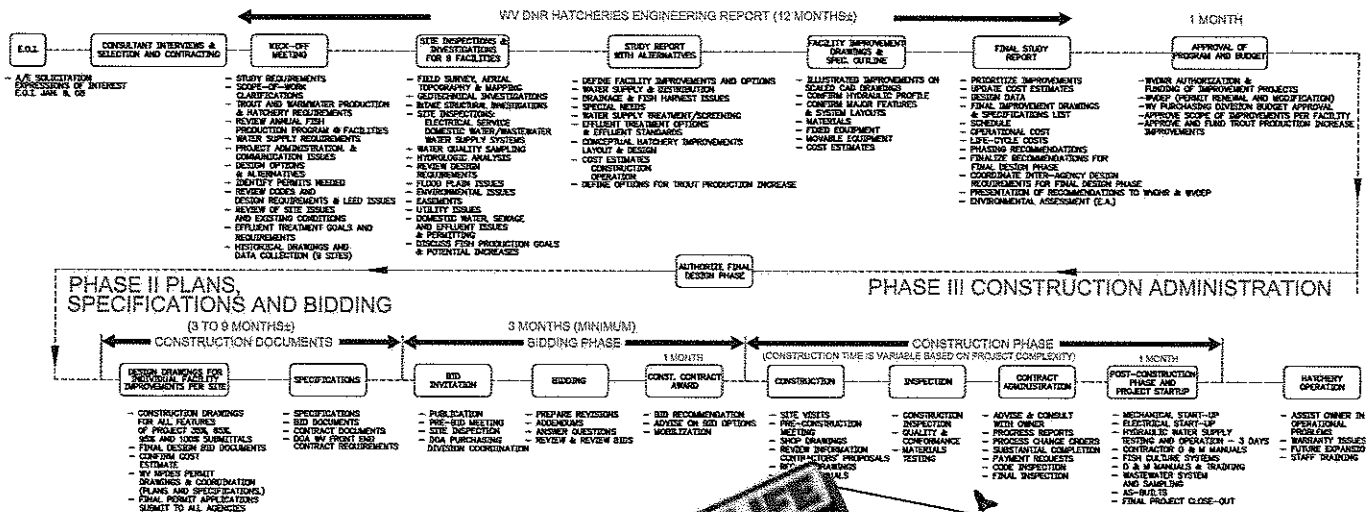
WV DNR HATCHERIES ENGINEERING REPORT (12 MONTHS±)

1 MONTH

E.O.I.

– A/E SOLICITATION EXPRESSIONS OF INTEREST E.O.I. JANE 8, 08

CONSULTANT INTERVIEWS & SELECTION AND CONTRACTING

KICK-OFF MEETING

– STUDY REQUIREMENTS
– SCOPE-OF-WORK CLARIFICATIONS
– TROUT AND WARMWATER PRODUCTION & HATCHERY REQUIREMENTS
– REVIEW ANNUAL FISH PRODUCTION PROGRAM @ FACILITIES
– WATER SUPPLY REQUIREMENTS
– PROJECT ADMINISTRATION, & COMMUNICATION ISSUES
– DESIGN OPTIONS & ALTERNATIVES
– IDENTIFY PERMITS NEEDED
– REVIEW CODES AND DESIGN REQUIREMENTS @ LEED ISSUES
– REVIEW OF SITE ISSUES AND EXISTING CONDITIONS
– EFFLUENT TREATMENT GOALS AND REQUIREMENTS
– HISTORICAL DRAWINGS AND DATA COLLECTION (9 SITES)

SITE INSPECTIONS & INVESTIGATIONS FOR 9 FACILITIES

– FIELD SURVEY, AERIAL TOPOGRAPHY & MAPPING
– GEOTECHNICAL INVESTIGATIONS
– INTAKE STRUCTURAL INVESTIGATIONS
– SITE INSPECTIONS: ELECTRICAL SERVICE DOMESTIC WATER/WASTEWATER WATER SUPPLY SYSTEMS
– WATER QUALITY SAMPLING
– HYDROLOGIC ANALYSIS
– REVIEW DESIGN REQUIREMENTS
– FLOOD PLAIN ISSUES
– ENVIRONMENTAL ISSUES
– EASEMENTS
– UTILITY ISSUES
– DOMESTIC WATER, SEWAGE AND EFFLUENT ISSUES & PERMITTING
– DISCUSS FISH PRODUCTION GOALS & POTENTIAL INCREASES

STUDY REPORT WITH ALTERNATIVES

– DEFINE FACILITY IMPROVEMENTS AND OPTIONS
– WATER SUPPLY & DISTRIBUTION
– DRAINAGE & FISH HARVEST ISSUES
– SPECIAL NEEDS
– WATER SUPPLY TREATMENT/SCREENING
– EFFLUENT TREATMENT OPTIONS & EFFLUENT STANDARDS
– CONCEPTUAL HATCHERY IMPROVEMENTS LAYOUT & DESIGN
– COST ESTIMATES CONSTRUCTION OPERATION
– DEFINE OPTIONS FOR TROUT PRODUCTION INCREASE

FACILITY IMPROVEMENT DRAWINGS & SPEC. OUTLINE

– ILLUSTRATED IMPROVEMENTS ON SCALED CAD DRAWINGS
– CONFIRM HYDRAULIC PROFILE
– CONFIRM MAJOR FEATURES & SYSTEM LAYOUTS
– MATERIALS
– FIXED EQUIPMENT
– MOVABLE EQUIPMENT
– COST ESTIMATES

FINAL STUDY REPORT

– PRIORITIZE IMPROVEMENTS
– UPDATE COST ESTIMATES
– DESIGN DATA
– FINAL IMPROVEMENT DRAWINGS & SPECIFICATIONS LIST
– SCHEDULE
– OPERATIONAL COST
– LIFE-CYCLE COSTS
– PHASING RECOMMENDATIONS
– FINALIZE RECOMMENDATIONS FOR FINAL DESIGN PHASE
– COORDINATE INTER-AGENCY DESIGN REQUIREMENTS FOR FINAL DESIGN PHASE
– PRESENTATION OF RECOMMENDATIONS TO WVDNR & WVDEP
– ENVIRONMENTAL ASSESSMENT (E.A.)

APPROVAL OF PROGRAM AND BUDGET

–WVDNR AUTHORIZATION & FUNDING OF IMPROVEMENT PROJECTS
–WVDEP (PERMIT RENEWAL AND MODIFICATION)
–WV PURCHASING DIVISION BUDGET APPROVAL
–APPROVE SCOPE OF IMPROVEMENTS PER FACILITY
–APPROVE AND FUND TROUT PRODUCTION INCREASE IMPROVEMENTS

AUTHORIZE FINAL DESIGN PHASE

PHASE II PLANS, SPECIFICATIONS AND BIDDING

PHASE III CONSTRUCTION ADMINISTRATION

(3 TO 9 MONTHS±)
CONSTRUCTION DOCUMENTS

3 MONTHS (MINIMUM)
BIDDING PHASE

1 MONTHS

CONSTRUCTION PHASE
(CONSTRUCTION TIME IS VARIABLE BASED ON PROJECT COMPLEXITY)

1 MONTH

DESIGN DRAWINGS FOR INDIVIDUAL FACILITY IMPROVEMENTS PER SITE

– CONSTRUCTION DRAWINGS FOR ALL FEATURES OF PROJECT 35%, 85%, 95% AND 100% SUBMITTALS
– FINAL DESIGN BID DOCUMENTS
– CONFIRM COST ESTIMATE
– WV NPDES PERMIT DRAWINGS & COORDINATION (PLANS AND SPECIFICATIONS)
– FINAL PERMIT APPLICATIONS SUBMIT TO ALL AGENCIES

SPECIFICATIONS

– SPECIFICATIONS
– BID DOCUMENTS
– CONTRACT DOCUMENTS
– DOA WV FRONT END CONTRACT REQUIREMENTS

BID INVITATION

– PUBLICATION
– PRE-BID MEETING
– SITE INSPECTION
– DOA PURCHASING DIVISION COORDINATION

BIDDING

– PREPARE REVISIONS
– ADDENDUMS
– ANSWER QUESTIONS
– REVIEW & REVIEW BIDS

CONST. CONTRACT AWARD

– BID RECOMMENDATION
– ADVISE ON BID OPTIONS
– MOBILIZATION

CONSTRUCTION

– SITE VISITS
– PRE-CONSTRUCTION MEETING
– SHOP DRAWINGS
– REVIEW INFORMATION
– CONTRACTORS' PROPOSALS
– REC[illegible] DRAWINGS
– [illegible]UALS

INSPECTION

– CONSTRUCTION INSPECTION
– QUALITY & CONFORMANCE
– MATERIALS TESTING

CONTRACT ADMINISTRATION

– ADVISE & CONSULT WITH OWNER
– PROGRESS REPORTS
– PROCESS CHANGE ORDERS
– SUBSTANTIAL COMPLETION
– PAYMENT REQUESTS
– CODE INSPECTION
– FINAL INSPECTION

POST-CONSTRUCTION PHASE AND PROJECT STARTUP

– MECHANICAL START-UP
– ELECTRICAL START-UP
– HYDRAULIC WATER SUPPLY TESTING AND OPERATION – 3 DAYS
– CONTRACTOR O & M MANUALS
– FISH CULTURE SYSTEMS
– O & M MANUALS & TRAINING
– WASTEWATER SYSTEM AND SAMPLING
– AS-BUILTS
– FINAL PROJECT CLOSE-OUT

HATCHERY OPERATION

– ASSIST OWNER IN OPERATIONAL PROBLEMS
– WARRANTY ISSUES
– FUTURE EXPANSION
– STAFF TRAINING